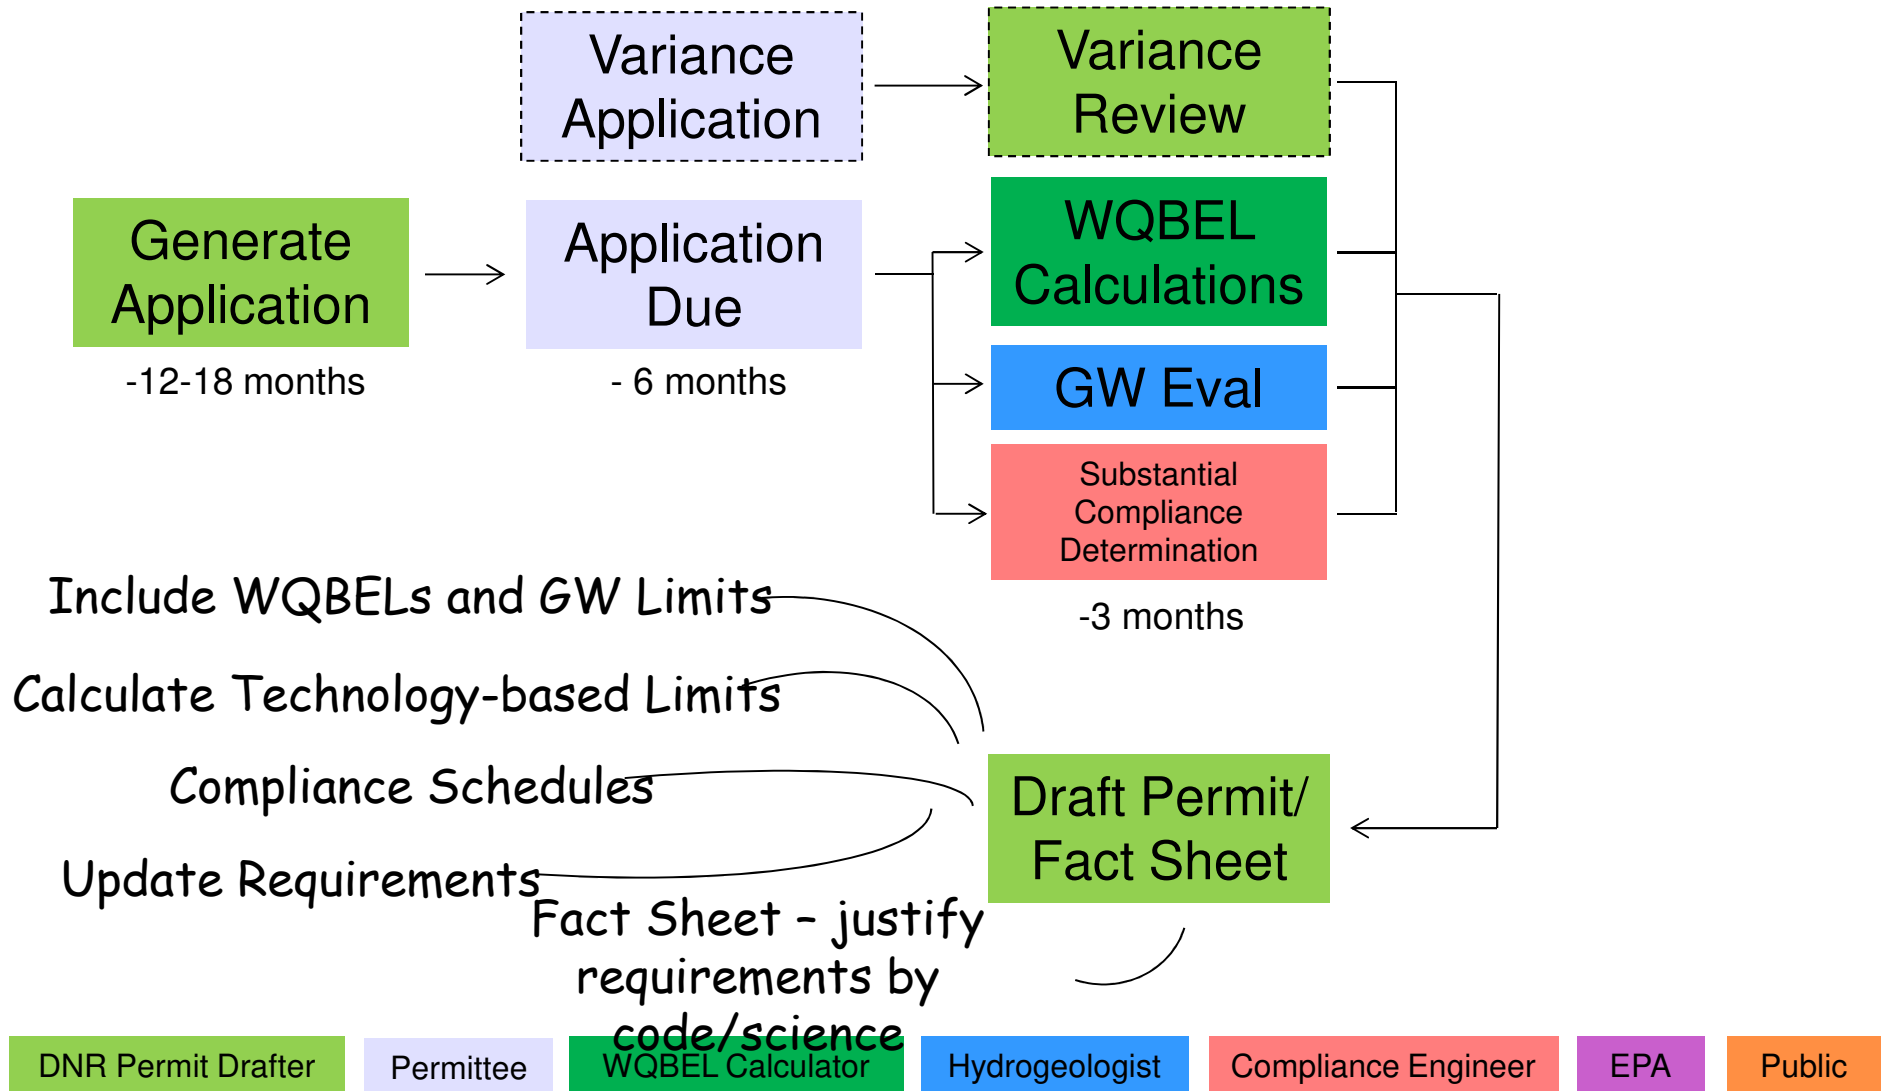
Variance Application

Variance Review

Generate Application

-12-18 months

Application Due

- 6 months

WQBEL Calculations

GW Eval

Substantial Compliance Determination

-3 months

Include WQBELs and GW Limits

Calculate Technology-based Limits

Compliance Schedules

Update Requirements

Draft Permit/ Fact Sheet

Fact Sheet – justify requirements by code/science

DNR Permit Drafter

Permittee

WQBEL Calculator

Hydrogeologist

Compliance Engineer

EPA

Public